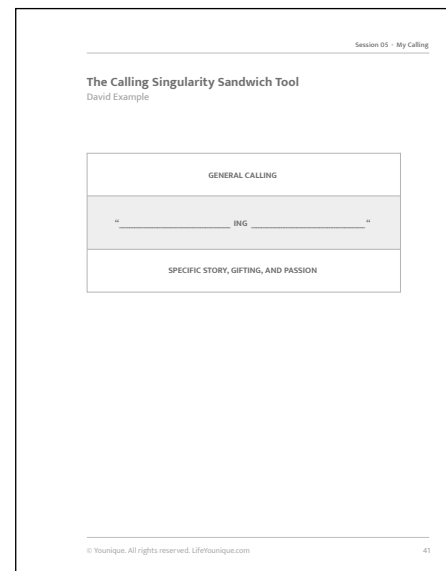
Session 05 · My Calling

The Calling Singularity Sandwich Tool
David Example

| GENERAL CALLING |
|---|
| "_______________ ING _______________" |
| SPECIFIC STORY, GIFTING, AND PASSION |

© Younique. All rights reserved. LifeYounique.com

41